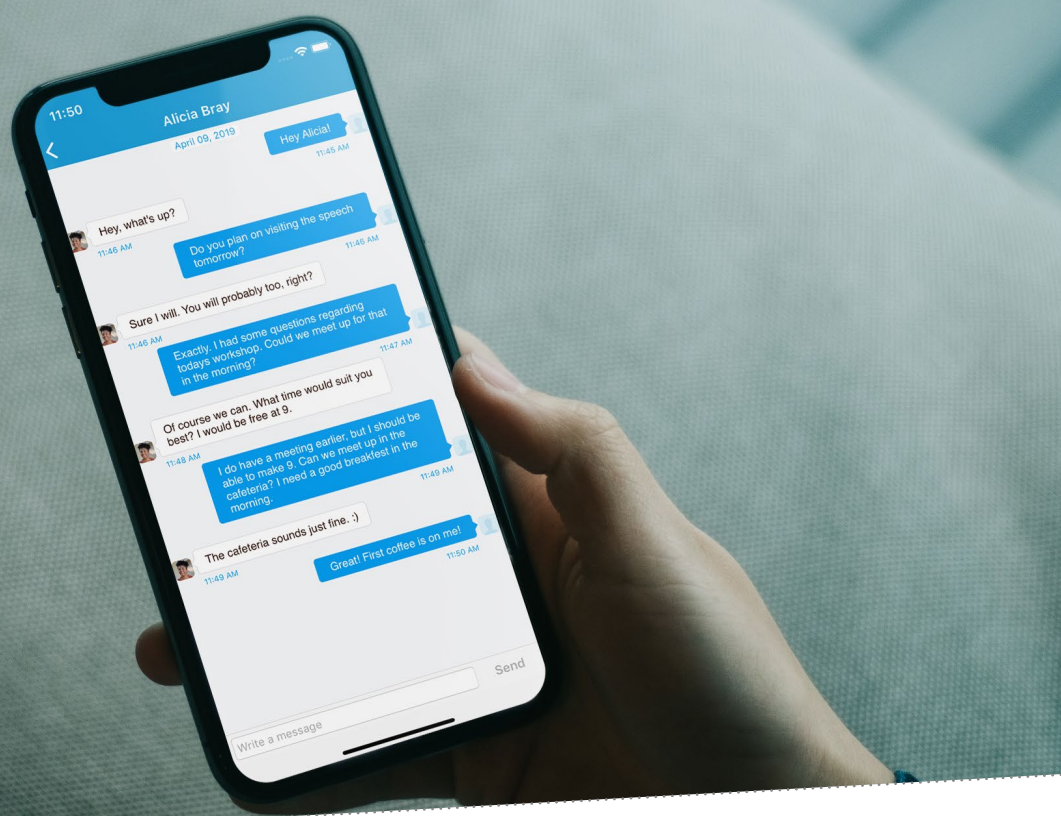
11:50

Alicia Bray

April 09, 2019

Hey Alicia!
11:45 AM

Hey, what's up?
11:46 AM

Do you plan on visiting the speech tomorrow?
11:46 AM

Sure I will. You will probably too, right?
11:46 AM

Exactly. I had some questions regarding todays workshop. Could we meet up for that in the morning?
11:47 AM

Of course we can. What time would suit you best? I would be free at 9.
11:48 AM

I do have a meeting earlier, but I should be able to make 9. Can we meet up in the cafeteria? I need a good breakfest in the morning.
11:49 AM

The cafeteria sounds just fine. ;)
11:49 AM

Great! First coffee is on me!
11:50 AM

Write a message

Send